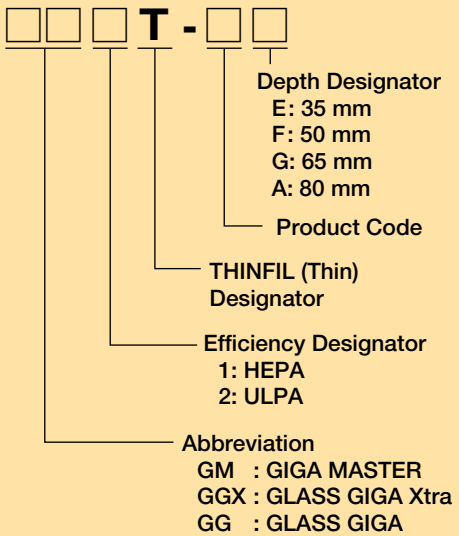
T -

Depth Designator
E: 35 mm
F: 50 mm
G: 65 mm
A: 80 mm

Product Code

THINFIL (Thin) Designator

Efficiency Designator
1: HEPA
2: ULPA

Abbreviation
GM : GIGA MASTER
GGX : GLASS GIGA Xtra
GG : GLASS GIGA